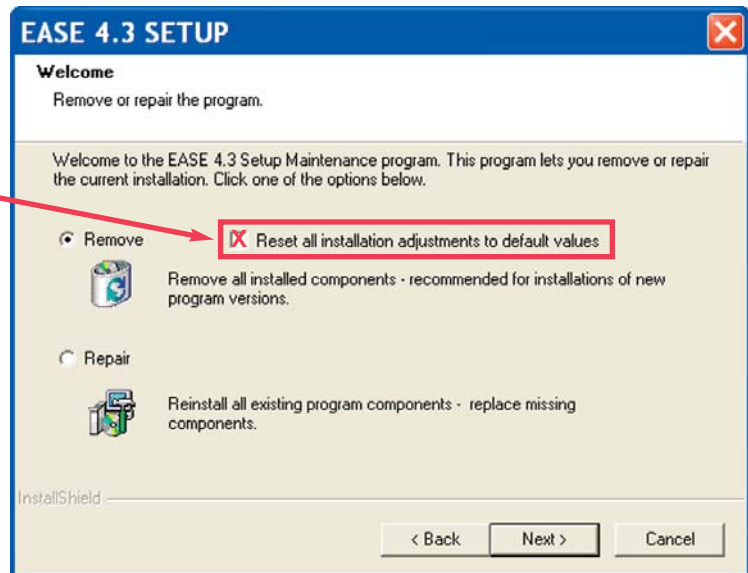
EASE 4.3 SETUP

Welcome

Remove or repair the program.

Welcome to the EASE 4.3 Setup Maintenance program. This program lets you remove or repair the current installation. Click one of the options below.

Remove

Reset all installation adjustments to default values

Remove all installed components - recommended for installations of new program versions.

Repair

Reinstall all existing program components - replace missing components.

InstallShield

< Back

Next >

Cancel